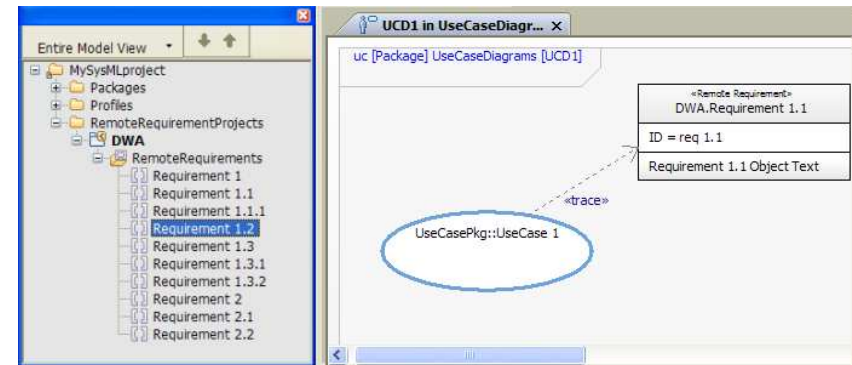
Entire Model View

MySysMLproject
Packages
Profiles
RemoteRequirementProjects
DWA
RemoteRequirements
Requirement 1
Requirement 1.1
Requirement 1.1.1
Requirement 1.2
Requirement 1.3
Requirement 1.3.1
Requirement 1.3.2
Requirement 2
Requirement 2.1
Requirement 2.2

UCD1 in UseCaseDiagr...

uc [Package] UseCaseDiagrams [UCD1]

«Remote Requirement»
DWA.Requirement 1.1

ID = req 1.1

Requirement 1.1 Object Text

«trace»

UseCasePkg::UseCase 1